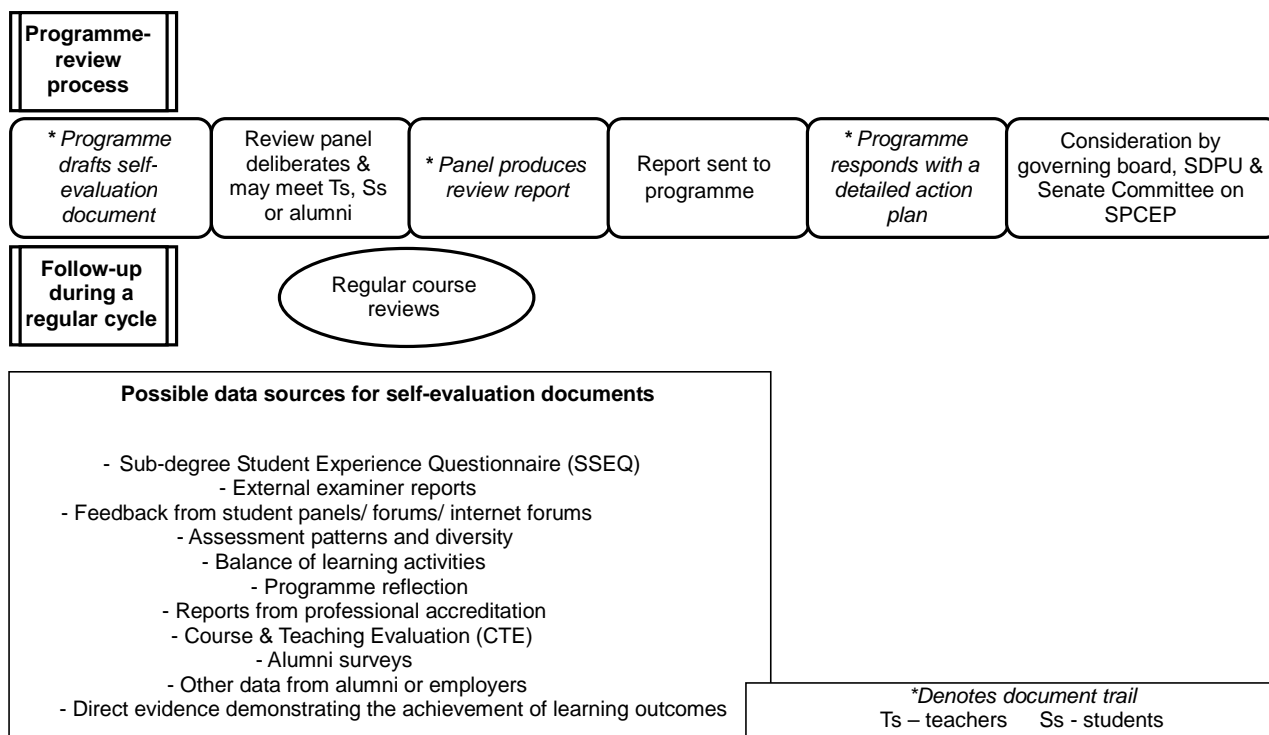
Programme-review process

* Programme drafts self-evaluation document

Review panel deliberates & may meet Ts, Ss or alumni

* Panel produces review report

Report sent to programme

* Programme responds with a detailed action plan

Consideration by governing board, SDPU & Senate Committee on SPCEP

Follow-up during a regular cycle

Regular course reviews

Possible data sources for self-evaluation documents

- Sub-degree Student Experience Questionnaire (SSEQ)
- External examiner reports
- Feedback from student panels/ forums/ internet forums
- Assessment patterns and diversity
- Balance of learning activities
- Programme reflection
- Reports from professional accreditation
- Course & Teaching Evaluation (CTE)
- Alumni surveys
- Other data from alumni or employers
- Direct evidence demonstrating the achievement of learning outcomes

*Denotes document trail
Ts – teachers Ss - students